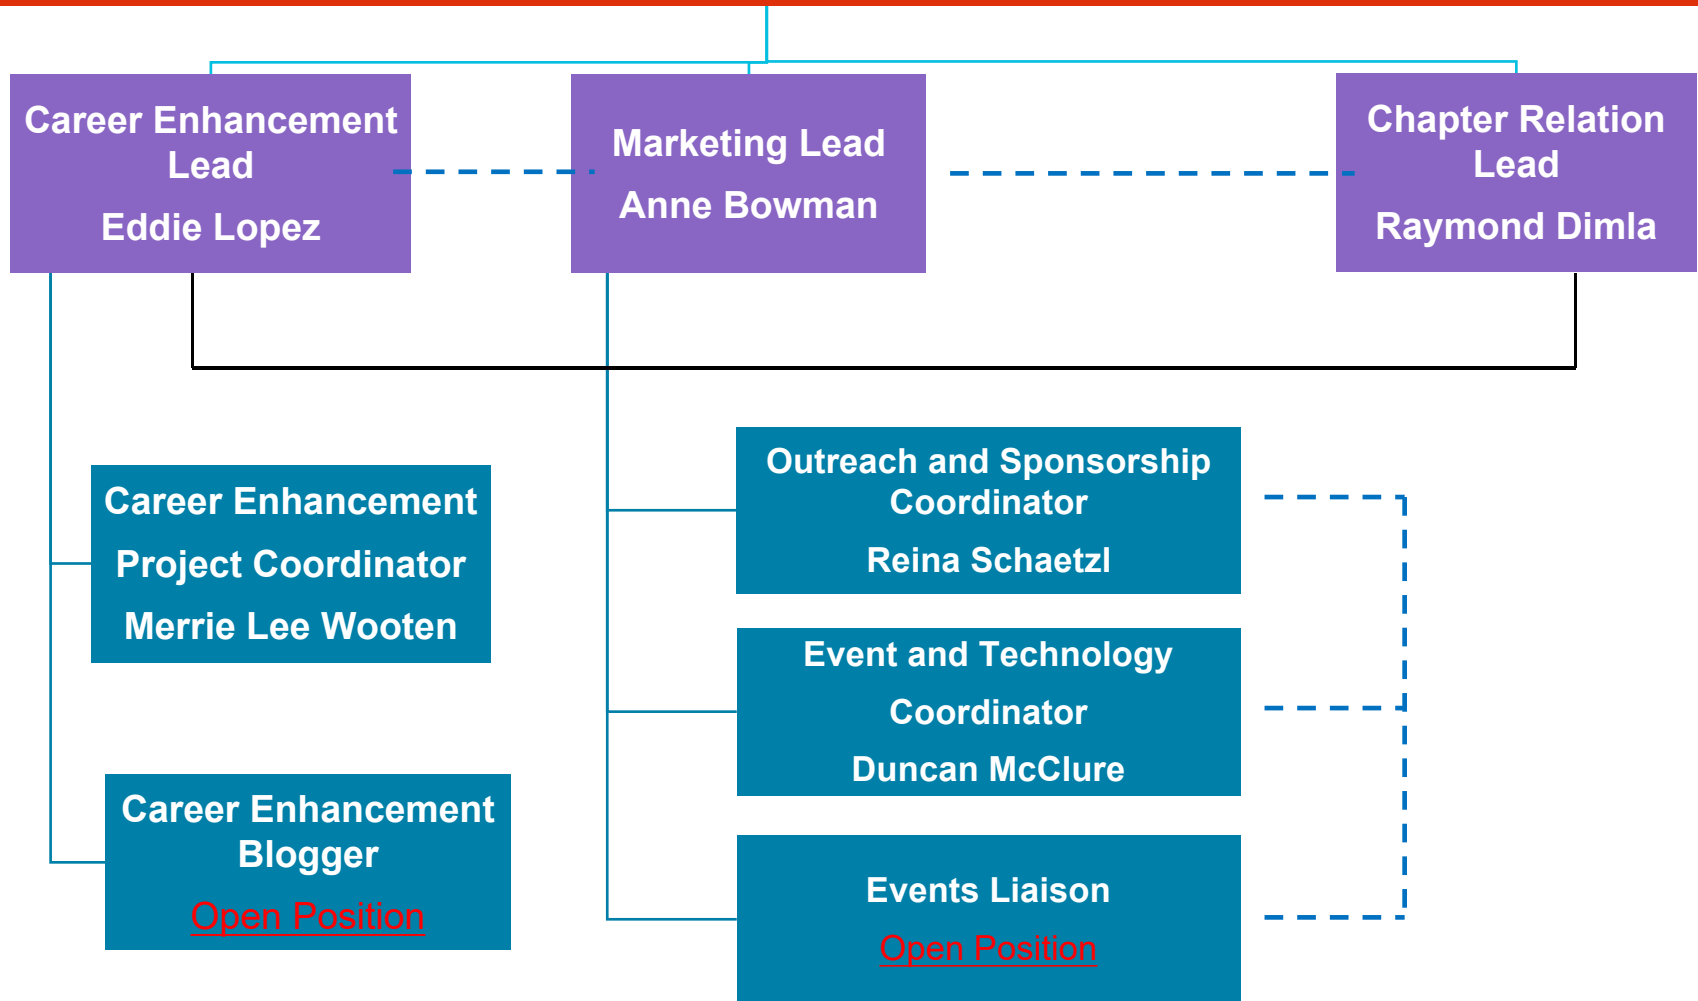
Career Enhancement Lead

Eddie Lopez

Marketing Lead

Anne Bowman

Chapter Relation Lead

Raymond Dimla

Career Enhancement

Project Coordinator

Merrie Lee Wooten

Career Enhancement Blogger

Open Position

Outreach and Sponsorship Coordinator

Reina Schaetzl

Event and Technology

Coordinator

Duncan McClure

Events Liaison

Open Position